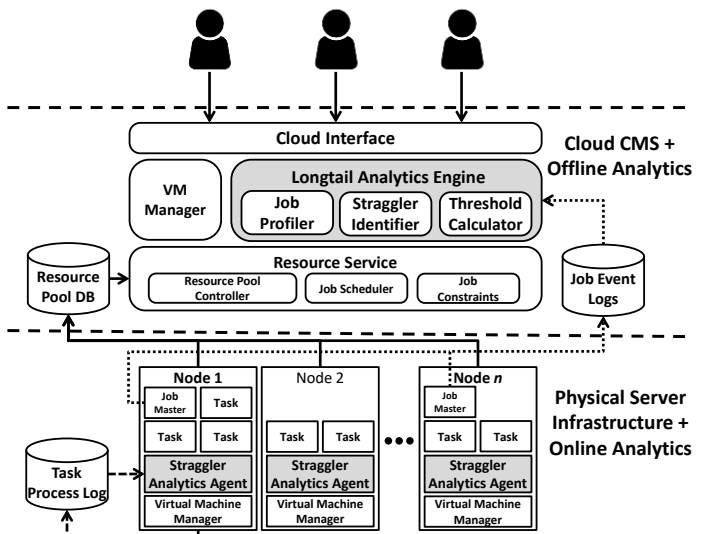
Cloud Interface

Cloud CMS + Offline Analytics

VM Manager

Longtail Analytics Engine

Job Profiler

Straggler Identifier

Threshold Calculator

Resource Pool DB

Resource Service

Resource Pool Controller

Job Scheduler

Job Constraints

Job Event Logs

Node 1

Job Master

Task

Task

Task

Straggler Analytics Agent

Virtual Machine Manager

Node 2

Task

Task

Straggler Analytics Agent

Virtual Machine Manager

Node $n$

Job Master

Task

Task

Straggler Analytics Agent

Virtual Machine Manager

Physical Server Infrastructure + Online Analytics

Task Process Log